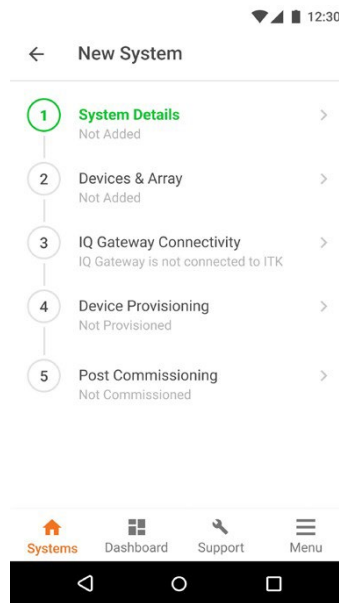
12:30

New System

1 System Details
Not Added

2 Devices & Array
Not Added

3 IQ Gateway Connectivity
IQ Gateway is not connected to ITK

4 Device Provisioning
Not Provisioned

5 Post Commissioning
Not Commissioned

Systems Dashboard Support Menu